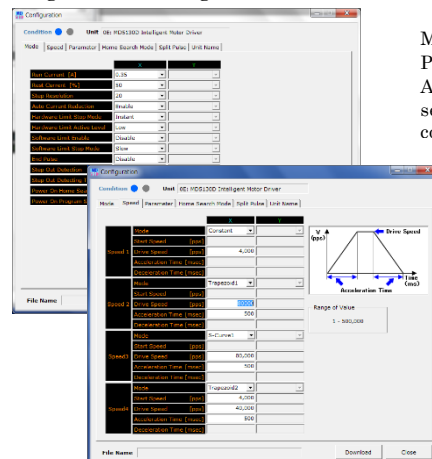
Configuration

Condition Unit 0E: MDS130D Intelligent Motor Driver

Mode | Speed | Parameter | Home Search Mode | Split Pulse | Unit Name

X Y

| | X | Y |
|---|---|---|
| Run Current [A] | 0.3S | |
| Stop Current [%] | 50 | |
| Step Resolution | 20 | |
| Auto Current Reduction | Enable | |
| For./Rev. Limit Stop Mode | Instant | |
| For./Rev. Limit Active Level | Low | |
| Software Limit Enable | Disable | |
| Software Limit Stop Mode | Slow | |
| Enc Pulse | Disable | |
| Stop O.I. Detection | | |
| Stop O.I. Detecting | | |
| Power On Home Se | | |
| Power On Program | | |

File Name

M
P
A
se
co

Configuration

Condition Unit 0E: MDS130D Intelligent Motor Driver

Mode | Speed | Parameter | Home Search Mode | Split Pulse | Unit Name

| | | X | Y |
|---|---|---|---|
| Speed 1 | Mode | Constant | |
| | Start Speed [pps] | | |
| | Drive Speed [pps] | 4,000 | |
| | Acceleration Time [msec] | | |
| | Deceleration Time [msec] | | |
| Speed 2 | Mode | Trapezoid1 | |
| | Start Speed [pps] | | |
| | Drive Speed [pps] | 50000 | |
| | Acceleration Time [msec] | 500 | |
| | Deceleration Time [msec] | | |
| Speed3 | Mode | S-Curve1 | |
| | Start Speed [pps] | | |
| | Drive Speed [pps] | 80,000 | |
| | Acceleration Time [msec] | 500 | |
| | Deceleration Time [msec] | | |
| Speed4 | Mode | Trapezoid2 | |
| | Start Speed [pps] | 4,000 | |
| | Drive Speed [pps] | 40,000 | |
| | Acceleration Time [msec] | 800 | |
| | Deceleration Time [msec] | | |

V (pps) Drive Speed Time (ms) Acceleration Time

Range of Value
1 – 500,000

File Name

Download Close